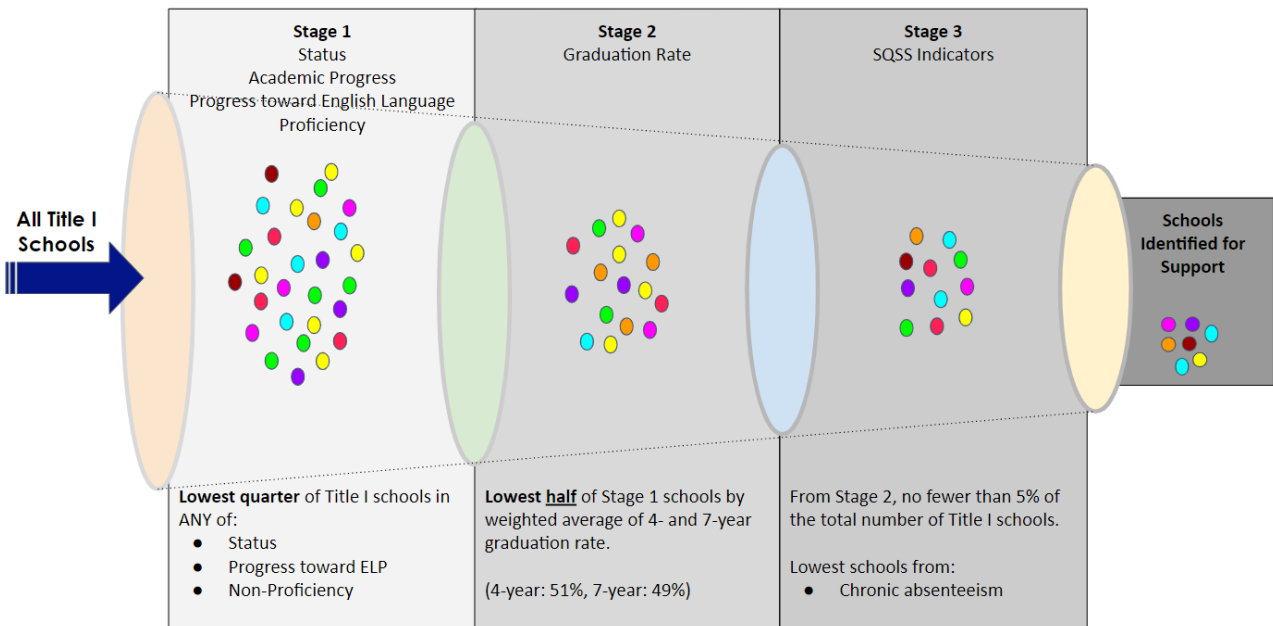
All Title I Schools

**Stage 1**
Status
Academic Progress
Progress toward English Language Proficiency

**Stage 2**
Graduation Rate

**Stage 3**
SQSS Indicators

**Schools Identified for Support**

**Lowest quarter** of Title I schools in ANY of:
- Status
- Progress toward ELP
- Non-Proficiency

**Lowest half** of Stage 1 schools by weighted average of 4- and 7-year graduation rate.

(4-year: 51%, 7-year: 49%)

From Stage 2, no fewer than 5% of the total number of Title I schools.

Lowest schools from:
- Chronic absenteeism